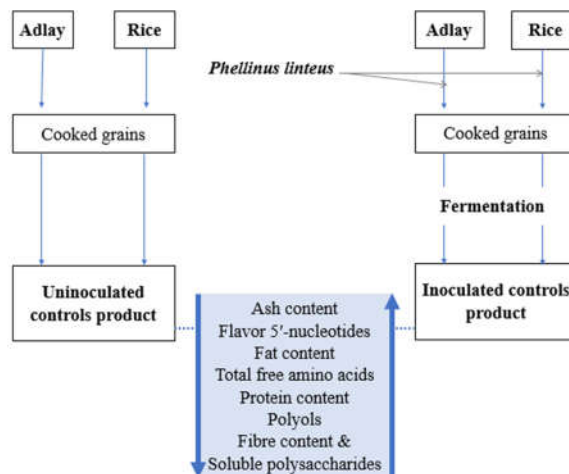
Adlay

Rice

Adlay

Rice

*Phellinus linteus*

Cooked grains

Cooked grains

Fermentation

Uninoculated controls product

Inoculated controls product

Ash content
Flavor 5′-nucleotides
Fat content
Total free amino acids
Protein content
Polyols
Fibre content &
Soluble polysaccharides